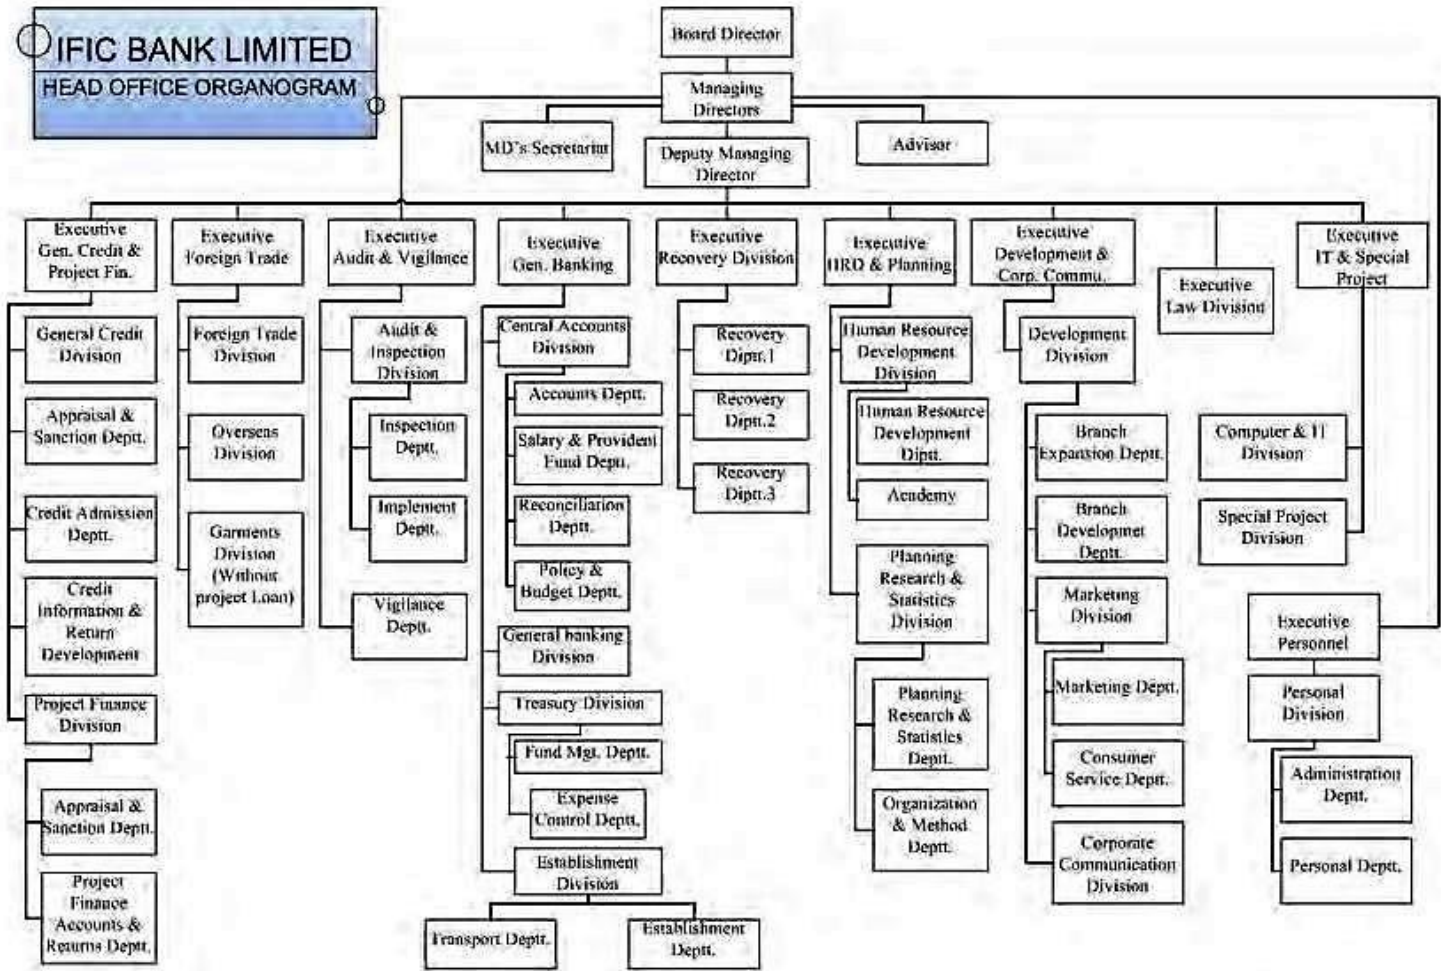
IFIC BANK LIMITED
HEAD OFFICE ORGANOGRAM

Board Director

Managing Directors

MD's Secretariat

Deputy Managing Director

Advisor

Executive Gen. Credit & Project Fin.

General Credit Division

Appraisal & Sanction Deptt.

Credit Admission Deptt.

Credit Information & Return Development

Project Finance Division

Appraisal & Sanction Deptt.

Project Finance Accounts & Returns Deptt.

Executive Foreign Trade

Foreign Trade Division

Overseas Division

Garments Division (Without project Loan)

Executive Audit & Vigilance

Audit & Inspection Division

Inspection Deptt.

Implement Deptt.

Vigilance Deptt.

Executive Gen. Banking

Central Accounts Division

Accounts Deptt.

Salary & Provident Fund Deptt.

Reconciliation Deptt.

Policy & Budget Deptt.

General banking Division

Treasury Division

Fund Mgt. Deptt.

Expense Control Deptt.

Establishment Division

Transport Deptt.

Establishment Deptt.

Executive Recovery Division

Recovery Diptt.1

Recovery Diptt.2

Recovery Diptt.3

Executive HRD & Planning

Human Resource Development Division

Human Resource Development Diptt.

Academy

Planning Research & Statistics Division

Planning Research & Statistics Deptt.

Organization & Method Deptt.

Executive Development & Corp. Commu.

Development Division

Branch Expansion Deptt.

Branch Developmet Deptt.

Marketing Division

Marketing Deptt.

Consumer Service Deptt.

Corporate Communication Division

Executive Law Division

Executive IT & Special Project

Computer & IT Division

Special Project Division

Executive Personnel

Personal Division

Administration Deptt.

Personal Deptt.